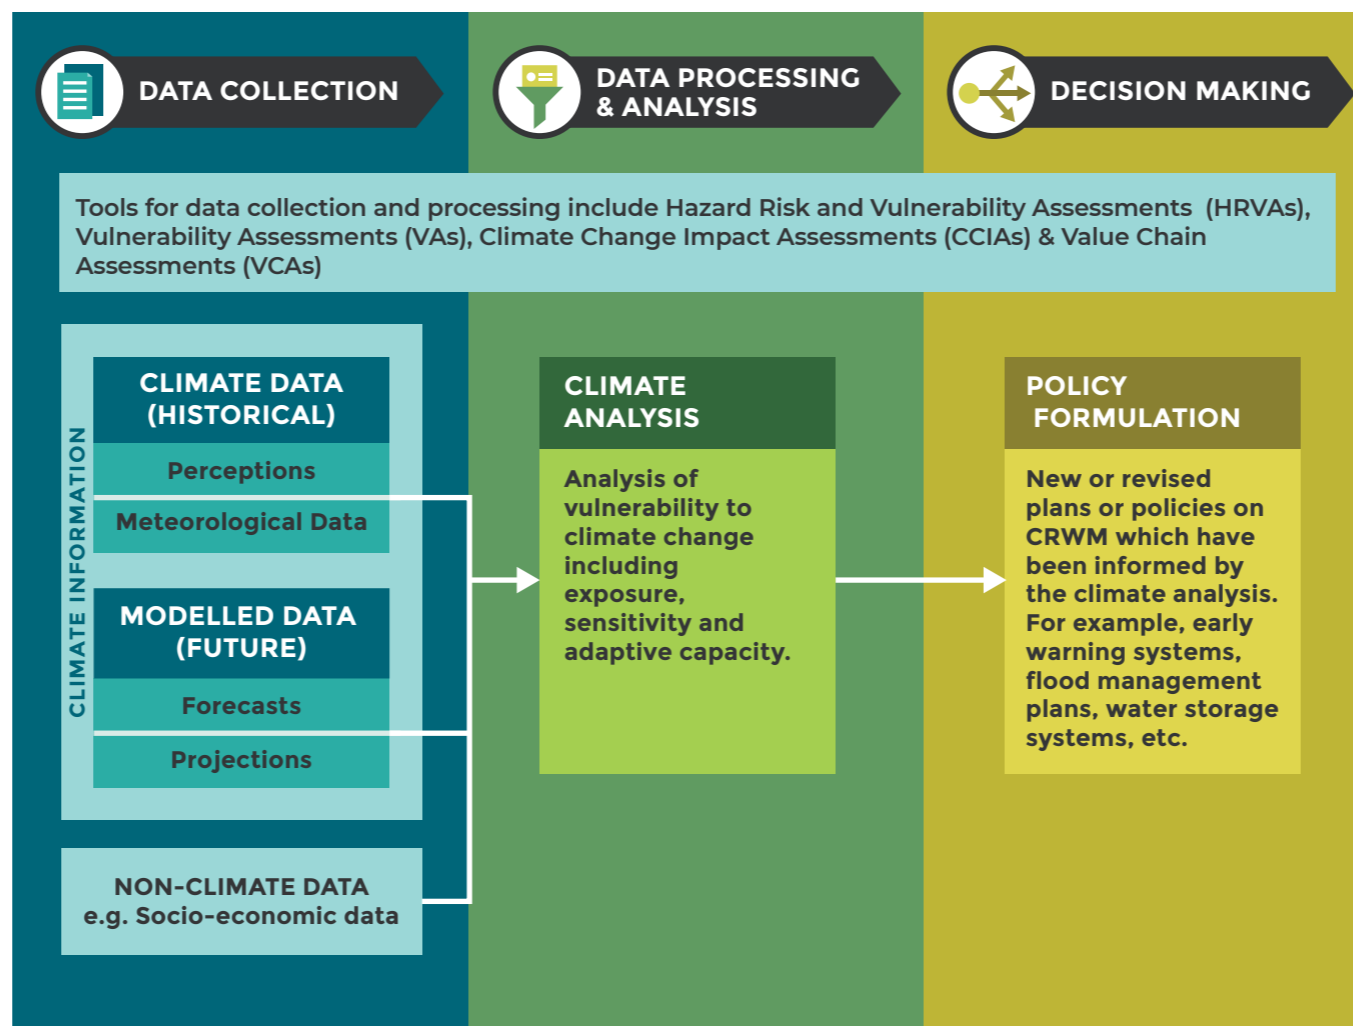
DATA COLLECTION

DATA PROCESSING & ANALYSIS

DECISION MAKING

Tools for data collection and processing include Hazard Risk and Vulnerability Assessments (HRVAs), Vulnerability Assessments (VAs), Climate Change Impact Assessments (CCIAs) & Value Chain Assessments (VCAs)

CLIMATE INFORMATION

CLIMATE DATA (HISTORICAL)

Perceptions

Meteorological Data

MODELLED DATA (FUTURE)

Forecasts

Projections

NON-CLIMATE DATA e.g. Socio-economic data

CLIMATE ANALYSIS

Analysis of vulnerability to climate change including exposure, sensitivity and adaptive capacity.

POLICY FORMULATION

New or revised plans or policies on CRWM which have been informed by the climate analysis. For example, early warning systems, flood management plans, water storage systems, etc.